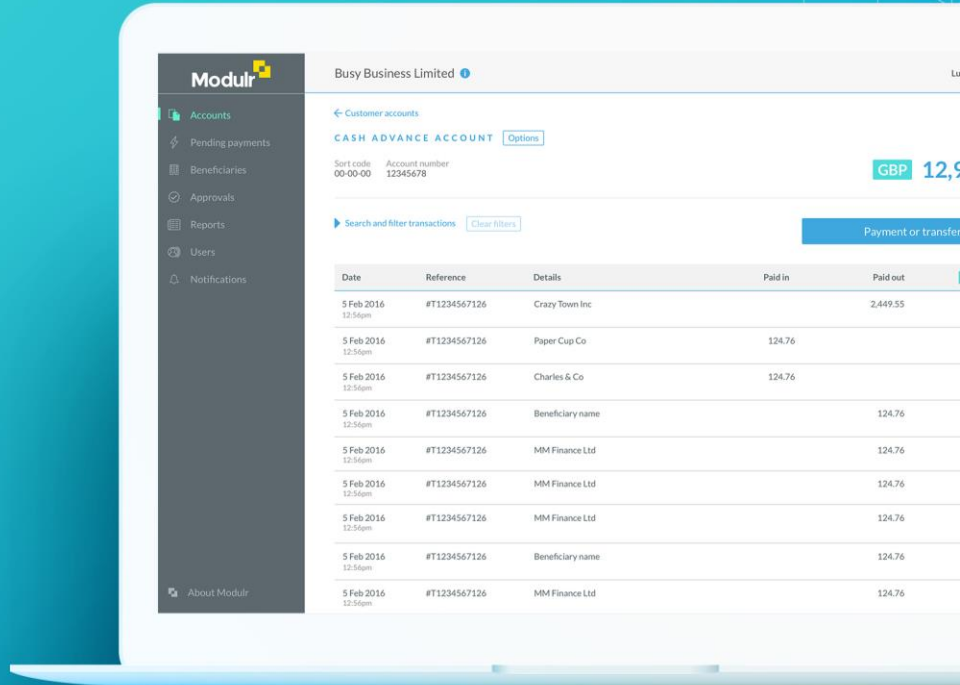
Modulr

Accounts
Pending payments
Beneficiaries
Approvals
Reports
Users
Notifications

About Modulr

Busy Business Limited

Lu

← Customer accounts

CASH ADVANCE ACCOUNT Options

Sort code 00-00-00 Account number 12345678

GBP 12,9

Search and filter transactions Clear filters

Payment or transfe

| Date | Reference | Details | Paid in | Paid out |
|---|---|---|---|---|
| 5 Feb 2016 12:56pm | #T1234567126 | Crazy Town Inc | | 2,449.55 |
| 5 Feb 2016 12:56pm | #T1234567126 | Paper Cup Co | 124.76 | |
| 5 Feb 2016 12:56pm | #T1234567126 | Charles & Co | 124.76 | |
| 5 Feb 2016 12:56pm | #T1234567126 | Beneficiary name | | 124.76 |
| 5 Feb 2016 12:56pm | #T1234567126 | MM Finance Ltd | | 124.76 |
| 5 Feb 2016 12:56pm | #T1234567126 | MM Finance Ltd | | 124.76 |
| 5 Feb 2016 12:56pm | #T1234567126 | MM Finance Ltd | | 124.76 |
| 5 Feb 2016 12:56pm | #T1234567126 | Beneficiary name | | 124.76 |
| 5 Feb 2016 12:56pm | #T1234567126 | MM Finance Ltd | | 124.76 |